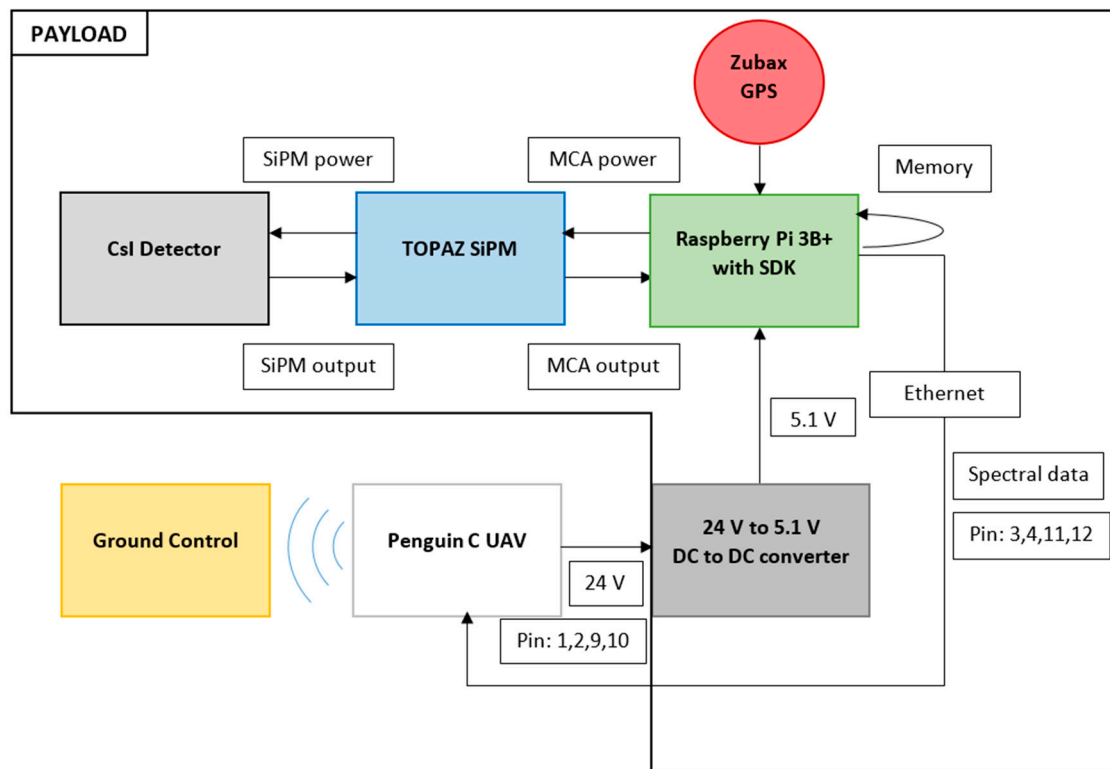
PAYLOAD

Zubax GPS

SiPM power

MCA power

Memory

CsI Detector

TOPAZ SiPM

Raspberry Pi 3B+ with SDK

SiPM output

MCA output

Ethernet

5.1 V

Spectral data

Pin: 3,4,11,12

Ground Control

Penguin C UAV

24 V to 5.1 V DC to DC converter

24 V

Pin: 1,2,9,10